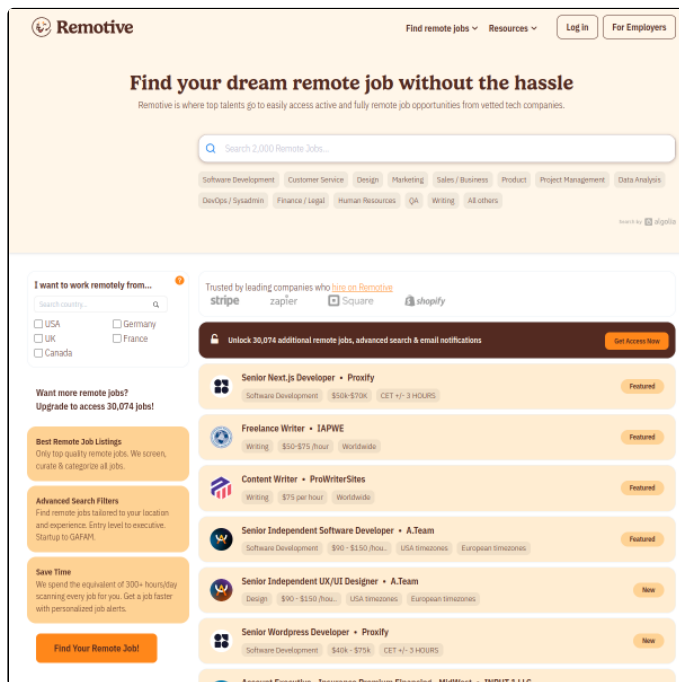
Remotive

Find remote jobs Resources Log in For Employers

Find your dream remote job without the hassle

Remotive is where top talents go to easily access active and fully remote job opportunities from vetted tech companies.

Search 2,000 Remote Jobs...

Software Development Customer Service Design Marketing Sales / Business Product Project Management Data Analysis DevOps / Sysadmin Finance / Legal Human Resources QA Writing All others

Search by algolia

I want to work remotely from...

Search country...

USA Germany UK France Canada

Want more remote jobs? Upgrade to access 30,074 jobs!

Best Remote Job Listings
Only top quality remote jobs. We screen, curate & categorize all jobs.

Advanced Search Filters
Find remote jobs tailored to your location and experience. Entry level to executive. Startup to GAFAM.

Save Time
We spend the equivalent of 300+ hours/day scanning every job for you. Get a job faster with personalized job alerts.

Find Your Remote Job!

Trusted by leading companies who hire on Remotive
stripe zapier Square shopify

Unlock 30,074 additional remote jobs, advanced search & email notifications Get Access Now

Senior Next.js Developer • Proxify
Software Development $50k-$70K CET +/- 3 HOURS
Featured

Freelance Writer • IAPWE
Writing $50-$75 /hour Worldwide
Featured

Content Writer • ProWriterSites
Writing $75 per hour Worldwide
Featured

Senior Independent Software Developer • A.Team
Software Development $90 - $150 /hou... USA timezones European timezones
Featured

Senior Independent UX/UI Designer • A.Team
Design $90 - $150 /hou... USA timezones European timezones
New

Senior Wordpress Developer • Proxify
Software Development $40k - $75k CET +/- 3 HOURS
New

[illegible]